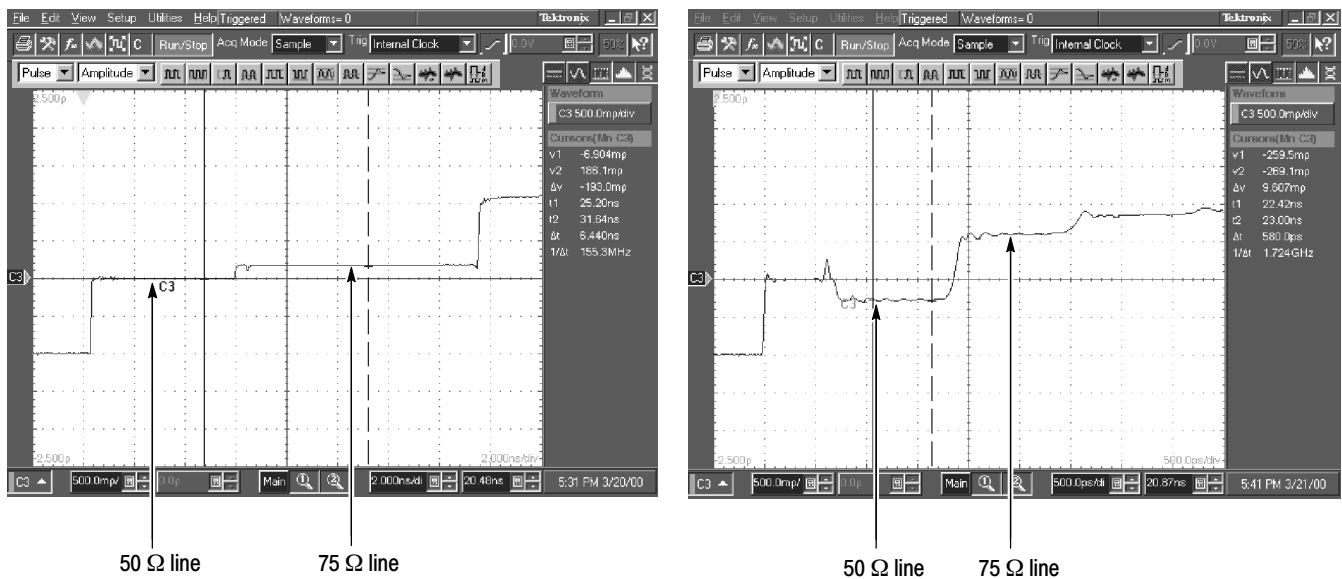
File Edit View Setup Utilities Help Triggered Waveforms=0 Tektronix

Run/Stop Acq Mode Sample Trig Internal Clock 0.0V 50%

Pulse Amplitude

2.500p

Waveform
C3 500.0mp/div

Cursors(Mn C3)
v1 -6.904mp
v2 186.1mp
Δv -193.0mp
t1 25.20ns
t2 31.64ns
Δt 6.440ns
1/Δt 155.3MHz

C3

C3

-2.500p 2.000ns/div

C3 500.0mp/ 0.0p Main 2.000ns/di 20.48ns 5:31 PM 3/20/00

50 Ω line 75 Ω line

File Edit View Setup Utilities Help Triggered Waveforms=0 Tektronix

Run/Stop Acq Mode Sample Trig Internal Clock 0.0V 50%

Pulse Amplitude

2.500p

Waveform
C3 500.0mp/div

Cursors(Mn C3)
v1 -259.5mp
v2 -269.1mp
Δv 9.607mp
t1 22.42ns
t2 23.00ns
Δt 580.0ps
1/Δt 1.724GHz

C3

C3

-2.500p 500.0ps/div

C3 500.0mp/ 0.0p Main 500.0ps/di 20.87ns 5:41 PM 3/21/00

50 Ω line 75 Ω line